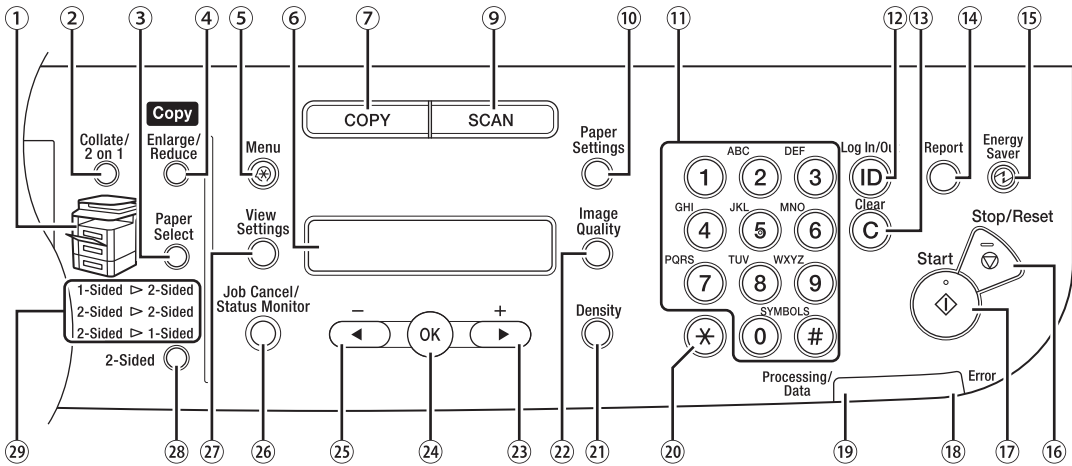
① ② ③ ④ ⑤ ⑥ ⑦ ⑨ ⑩ ⑪ ⑫ ⑬ ⑭ ⑮

Copy

Collate/ 2 on 1

Enlarge/ Reduce

Menu

COPY

SCAN

Paper Settings

ABC DEF

1 2 3

GHI JKL MNO

4 5 6

PQRS TUV WXYZ

7 8 9

SYMBOLS

0 #

Log In/Out

ID

Clear

C

Report

Energy Saver

Paper Select

View Settings

Image Quality

Stop/Reset

Start

1-Sided ⊳ 2-Sided
2-Sided ⊳ 2-Sided
2-Sided ⊳ 1-Sided

2-Sided

Job Cancel/ Status Monitor

–

OK

+

Density

Processing/ Data

Error

㉙ ㉘ ㉗ ㉖ ㉕ ㉔ ㉓ ㉒ ㉑ ⑳ ⑲ ⑱ ⑰ ⑯